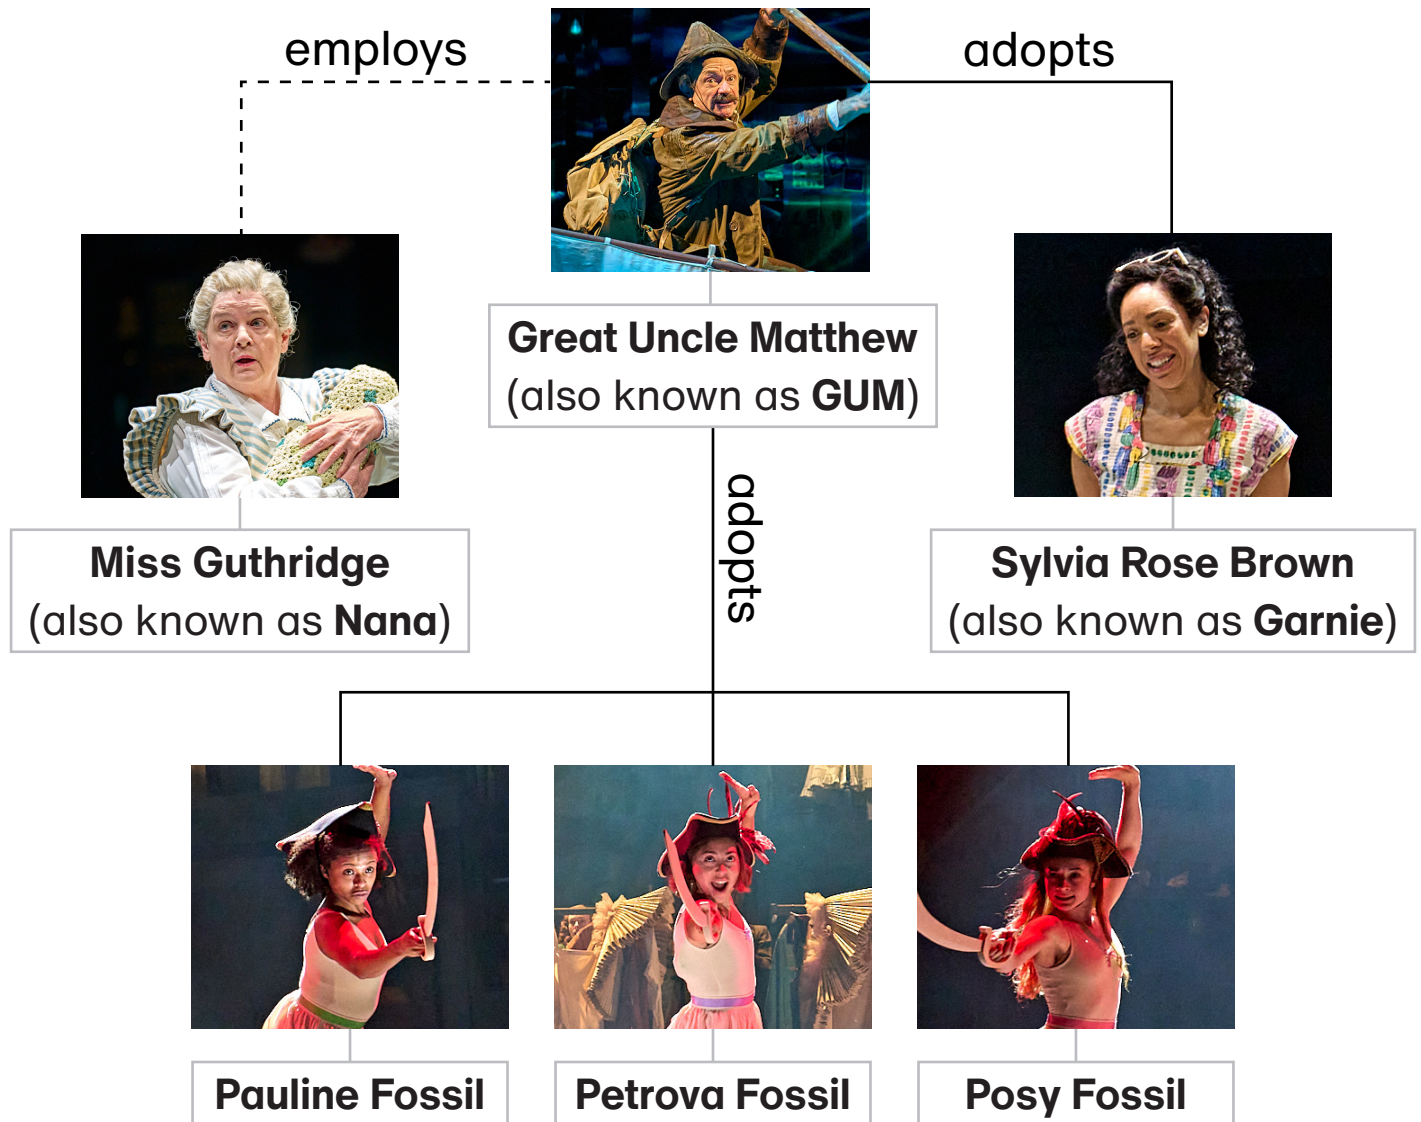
employs

adopts

Great Uncle Matthew
(also known as **GUM**)

Miss Guthridge
(also known as **Nana**)

adopts

Sylvia Rose Brown
(also known as **Garnie**)

Pauline Fossil

Petrova Fossil

Posy Fossil